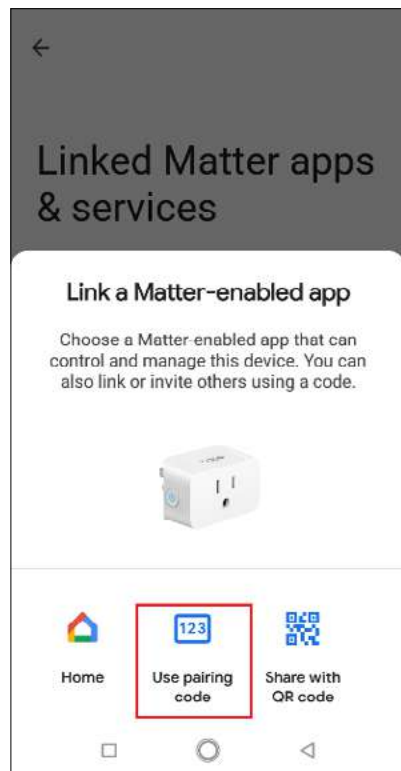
Linked Matter apps & services

Link a Matter-enabled app

Choose a Matter-enabled app that can control and manage this device. You can also link or invite others using a code.

123

Home

Use pairing code

Share with QR code